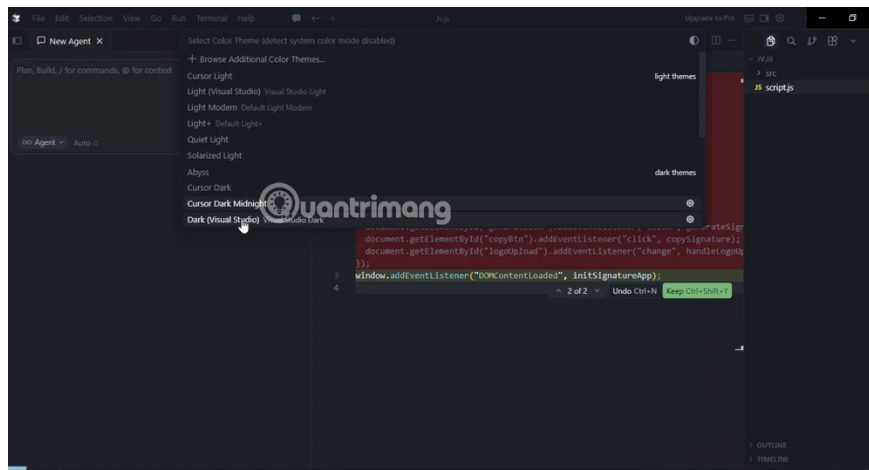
File Edit Selection View Go Run Terminal Help

JVJS

Upgrade to Pro

New Agent ×

Plan, Build, / for commands, @ for context

∞ Agent Auto

Select Color Theme (detect system color mode disabled)

+ Browse Additional Color Themes...

Cursor Light

light themes

Light (Visual Studio) Visual Studio Light

Light Modern Default Light Modern

Light+ Default Light+

Quiet Light

Solarized Light

Abyss

dark themes

Cursor Dark

Cursor Dark Midnight

Dark (Visual Studio) Visual Studio Dark

quantrimang

JVJS

> src

JS script.js

document.getElementById("copyBtn").addEventListener("click", copySignature);

document.getElementById("logoUpload").addEventListener("change", handleLogoU

});

3 window.addEventListener("DOMContentLoaded", initSignatureApp);

4

^ 2 of 2 ˅ Undo Ctrl+N Keep Ctrl+Shift+Y

> OUTLINE

> TIMELINE